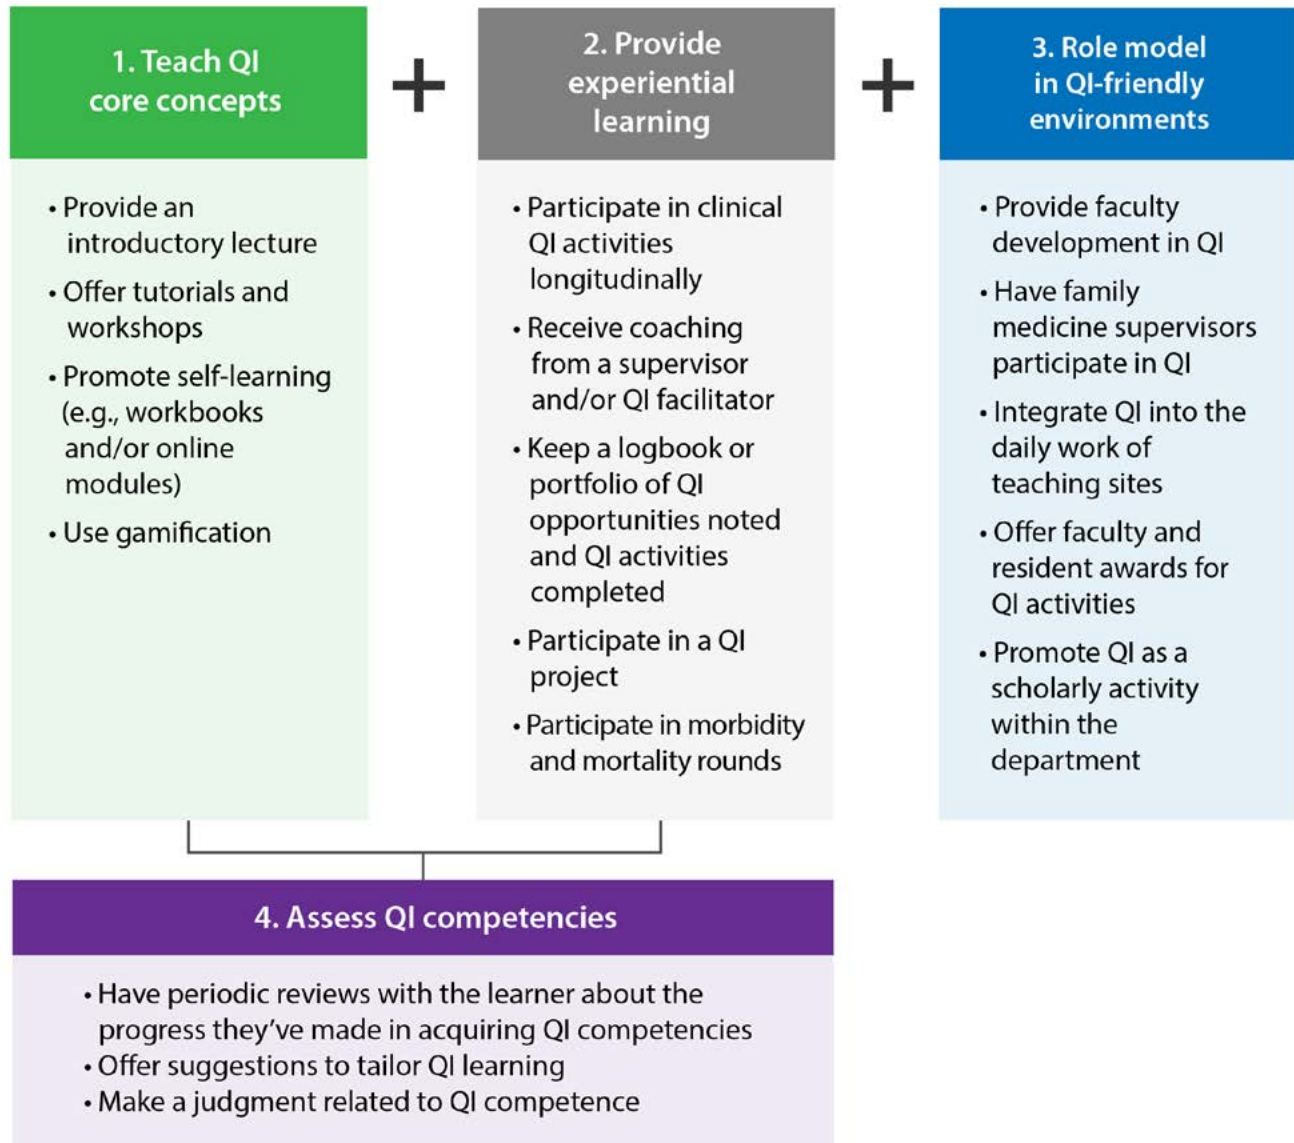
1. Teach QI core concepts

• Provide an introductory lecture
• Offer tutorials and workshops
• Promote self-learning (e.g., workbooks and/or online modules)
• Use gamification

+

2. Provide experiential learning

• Participate in clinical QI activities longitudinally
• Receive coaching from a supervisor and/or QI facilitator
• Keep a logbook or portfolio of QI opportunities noted and QI activities completed
• Participate in a QI project
• Participate in morbidity and mortality rounds

+

3. Role model in QI-friendly environments

• Provide faculty development in QI
• Have family medicine supervisors participate in QI
• Integrate QI into the daily work of teaching sites
• Offer faculty and resident awards for QI activities
• Promote QI as a scholarly activity within the department

4. Assess QI competencies

• Have periodic reviews with the learner about the progress they've made in acquiring QI competencies
• Offer suggestions to tailor QI learning
• Make a judgment related to QI competence